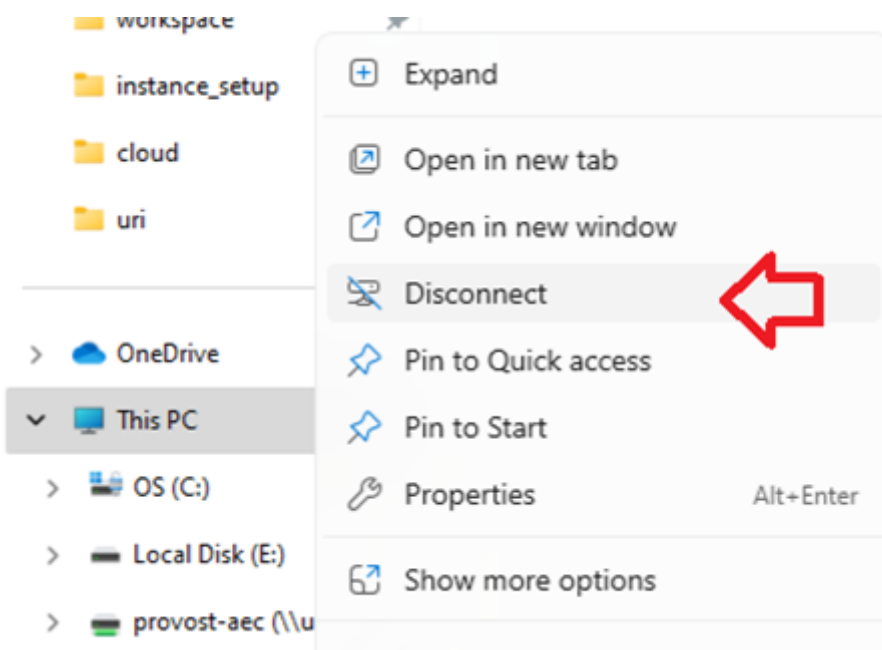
workspace
instance_setup
cloud
uri
OneDrive
This PC
OS (C:)
Local Disk (E:)
provost-aec (\\u

Expand
Open in new tab
Open in new window
Disconnect
Pin to Quick access
Pin to Start
Properties Alt+Enter
Show more options